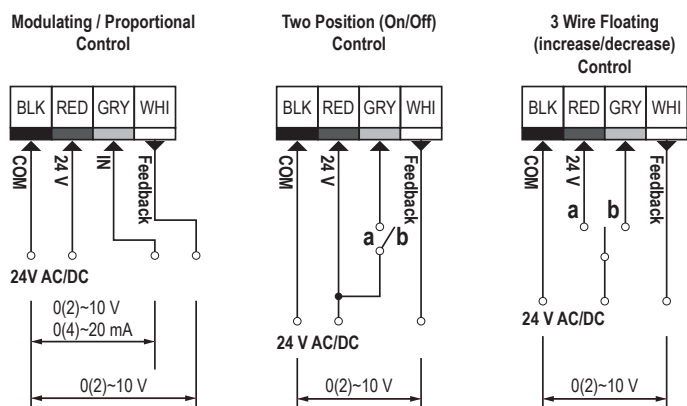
Modulating / Proportional Control

BLK RED GRY WHI

COM 24 V IN Feedback

24V AC/DC

0(2)~10 V
0(4)~20 mA

0(2)~10 V

Two Position (On/Off) Control

BLK RED GRY WHI

COM 24 V Feedback

a / b

24 V AC/DC

0(2)~10 V

3 Wire Floating (increase/decrease) Control

BLK RED GRY WHI

COM 24 V Feedback

a b

24 V AC/DC

0(2)~10 V